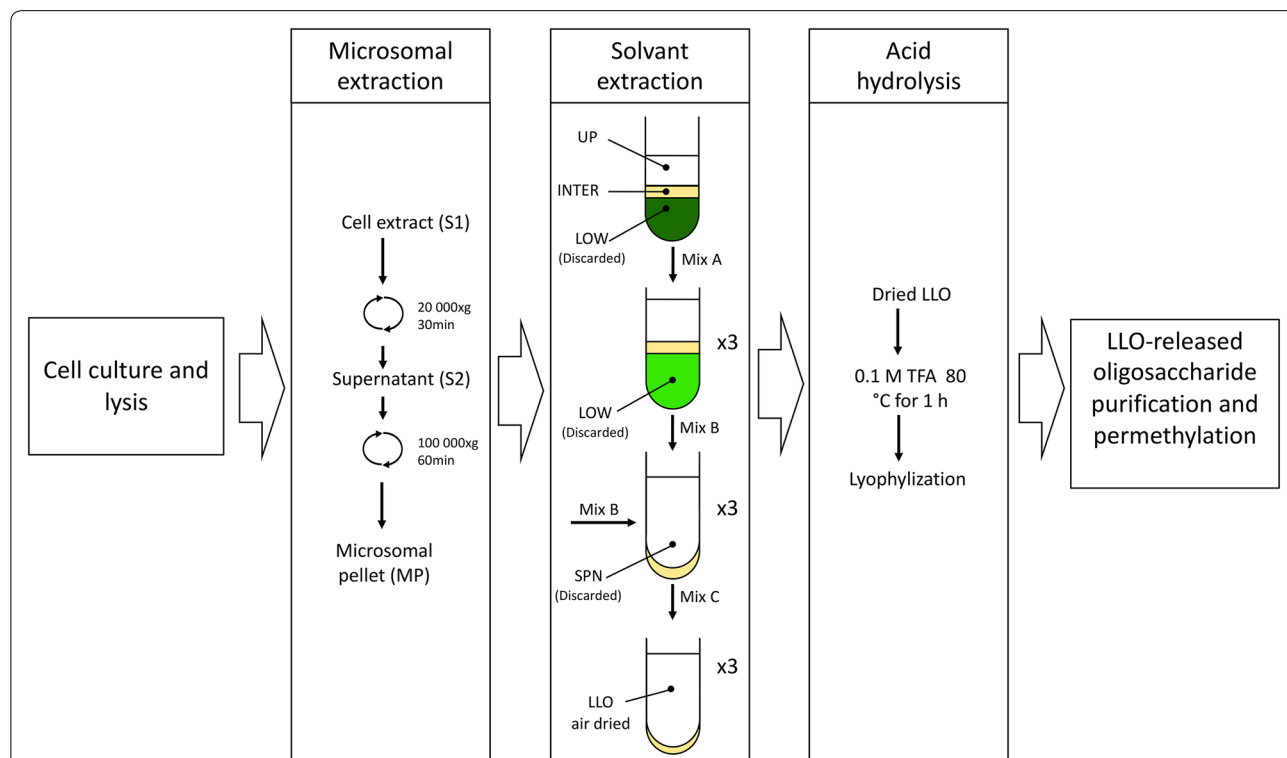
Cell culture and lysis

Microsomal extraction

Cell extract (S1)

20 000xg 30min

Supernatant (S2)

100 000xg 60min

Microsomal pellet (MP)

Solvant extraction

UP

INTER

LOW (Discarded)

Mix A

x3

LOW (Discarded)

Mix B

Mix B

x3

SPN (Discarded)

Mix C

x3

LLO air dried

Acid hydrolysis

Dried LLO

0.1 M TFA 80 °C for 1 h

Lyophylization

LLO-released oligosaccharide purification and permethylation